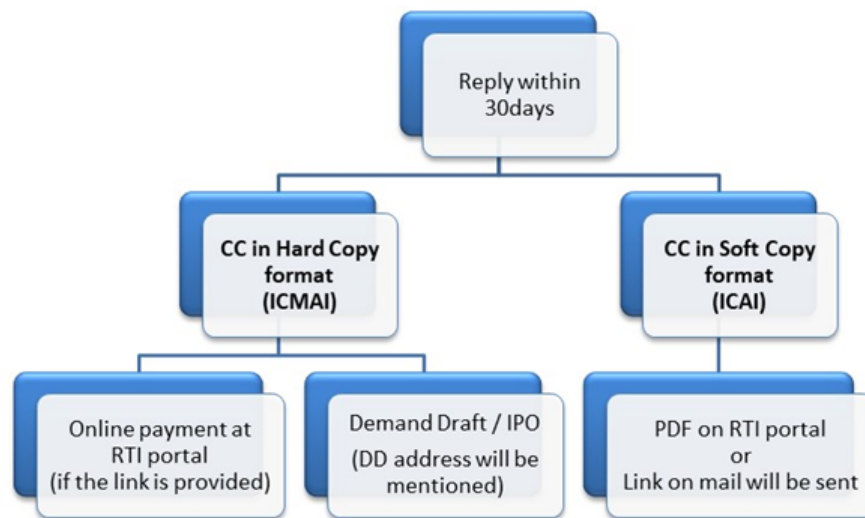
Reply within 30days

CC in Hard Copy format (ICMAI)

CC in Soft Copy format (ICAI)

Online payment at RTI portal (if the link is provided)

Demand Draft / IPO

(DD address will be mentioned)

PDF on RTI portal or Link on mail will be sent